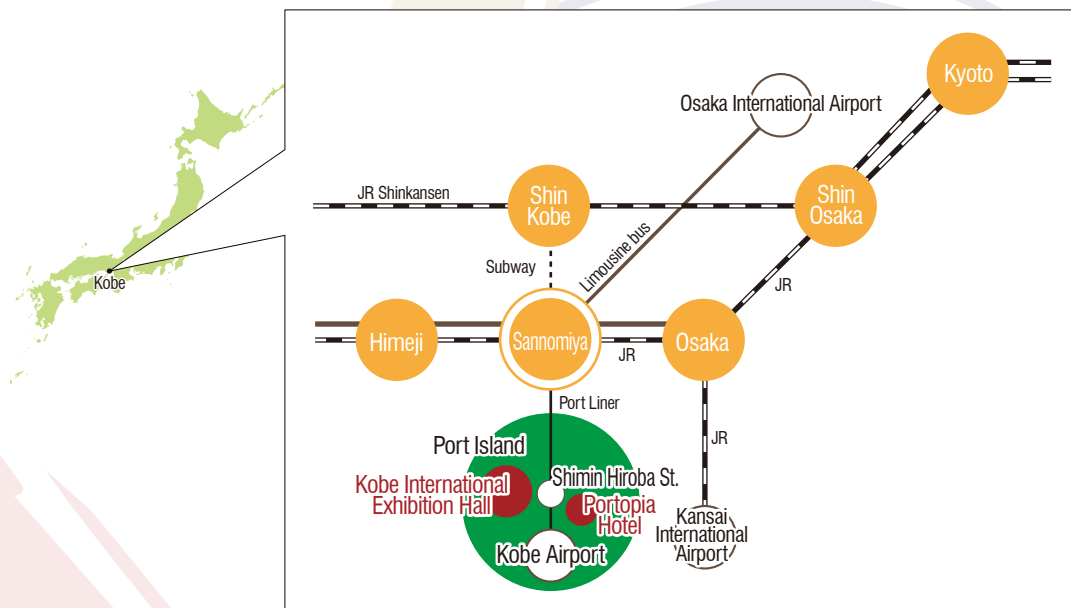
Kobe

Kyoto

Osaka International Airport

JR Shinkansen

Shin Kobe

Shin Osaka

Limousine bus

Subway

JR

Himeji

Sannomiya

JR

Osaka

Port Liner

JR

Port Island

Kobe International Exhibition Hall

Shimin Hiroba St.

Portopia Hotel

Kansai International Airport

Kobe Airport